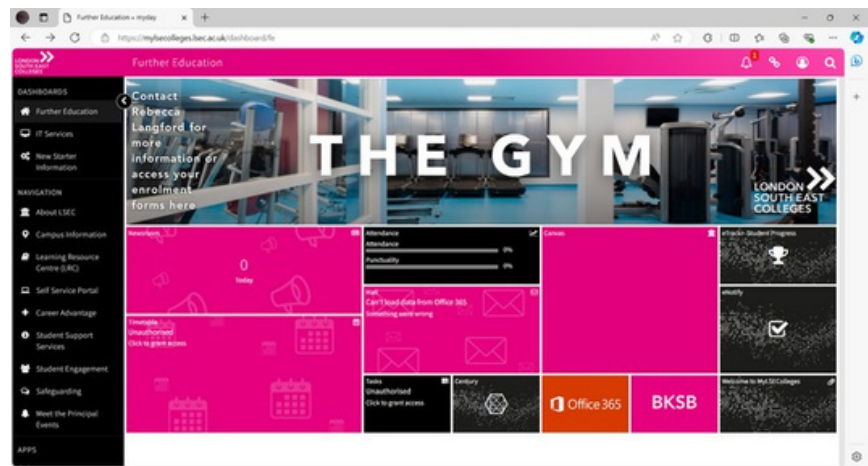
Further Education » myday

https://mylsecolleges.lsec.ac.uk/dashboard/fe

LONDON SOUTH EAST COLLEGES

Further Education

DASHBOARDS

Further Education

IT Services

New Starter Information

NAVIGATION

About LSEC

Campus Information

Learning Resource Centre (LRC)

Self Service Portal

Career Advantage

Student Support Services

Student Engagement

Safeguarding

Meet the Principal Events

APPS

Contact Rebecca Langford for more information or access your enrolment forms here

THE GYM

LONDON SOUTH EAST COLLEGES

Newsroom

0

Today

Attendance

Attendance

0%

Punctuality

0%

Canvas

eTrackr Student Progress

Mail

Can't load data from Office 365

Something went wrong

eNotify

Timetable

Unauthorised

Click to grant access

Tasks

Unauthorised

Click to grant access

Century

Office 365

BKSB

Welcome to MyLSEColleges